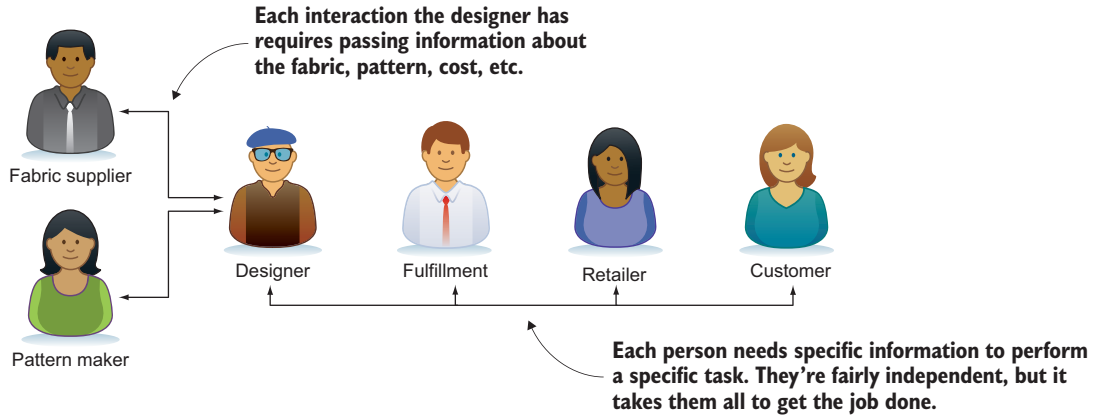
Each interaction the designer has requires passing information about the fabric, pattern, cost, etc.

Fabric supplier

Pattern maker

Designer

Fulfillment

Retailer

Customer

Each person needs specific information to perform a specific task. They're fairly independent, but it takes them all to get the job done.